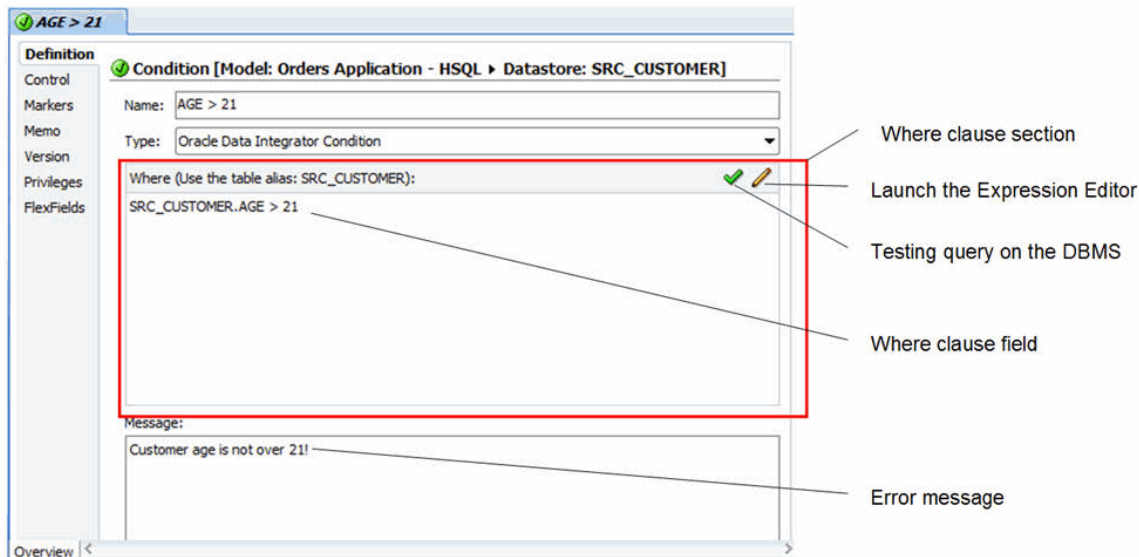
AGE > 21

Definition
Control
Markers
Memo
Version
Privileges
FlexFields

Condition [Model: Orders Application - HSQL ▸ Datastore: SRC_CUSTOMER]

Name: AGE > 21

Type: Oracle Data Integrator Condition

Where (Use the table alias: SRC_CUSTOMER):

SRC_CUSTOMER.AGE > 21

Message:

Customer age is not over 21!

Overview

Where clause section

Launch the Expression Editor

Testing query on the DBMS

Where clause field

Error message